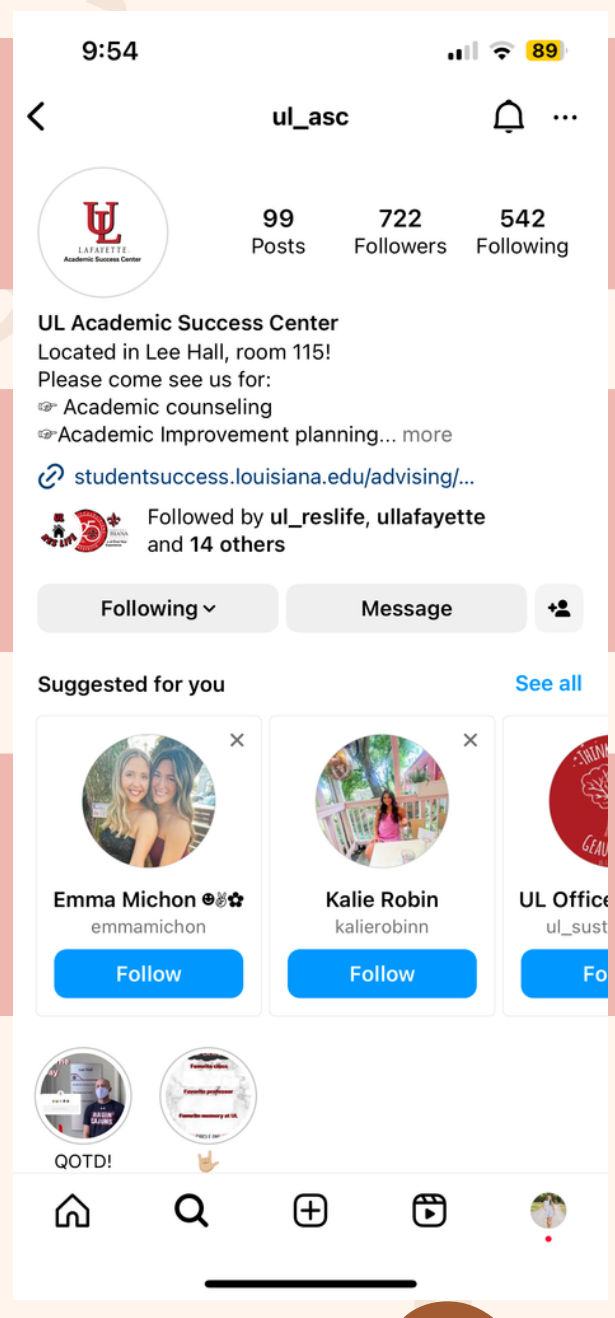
9:54

89

ul_asc

UL
LAFAYETTE
Academic Success Center

99
Posts

722
Followers

542
Following

UL Academic Success Center
Located in Lee Hall, room 115!
Please come see us for:
☞ Academic counseling
☞Academic Improvement planning... more

studentsuccess.louisiana.edu/advising/...

Followed by ul_reslife, ullafayette and 14 others

Following

Message

Suggested for you

See all

Emma Michon ☻✌✿
emmamichon
Follow

Kalie Robin
kalierobinn
Follow

UL Office
ul_sust
Fo

QOTD!

🤟